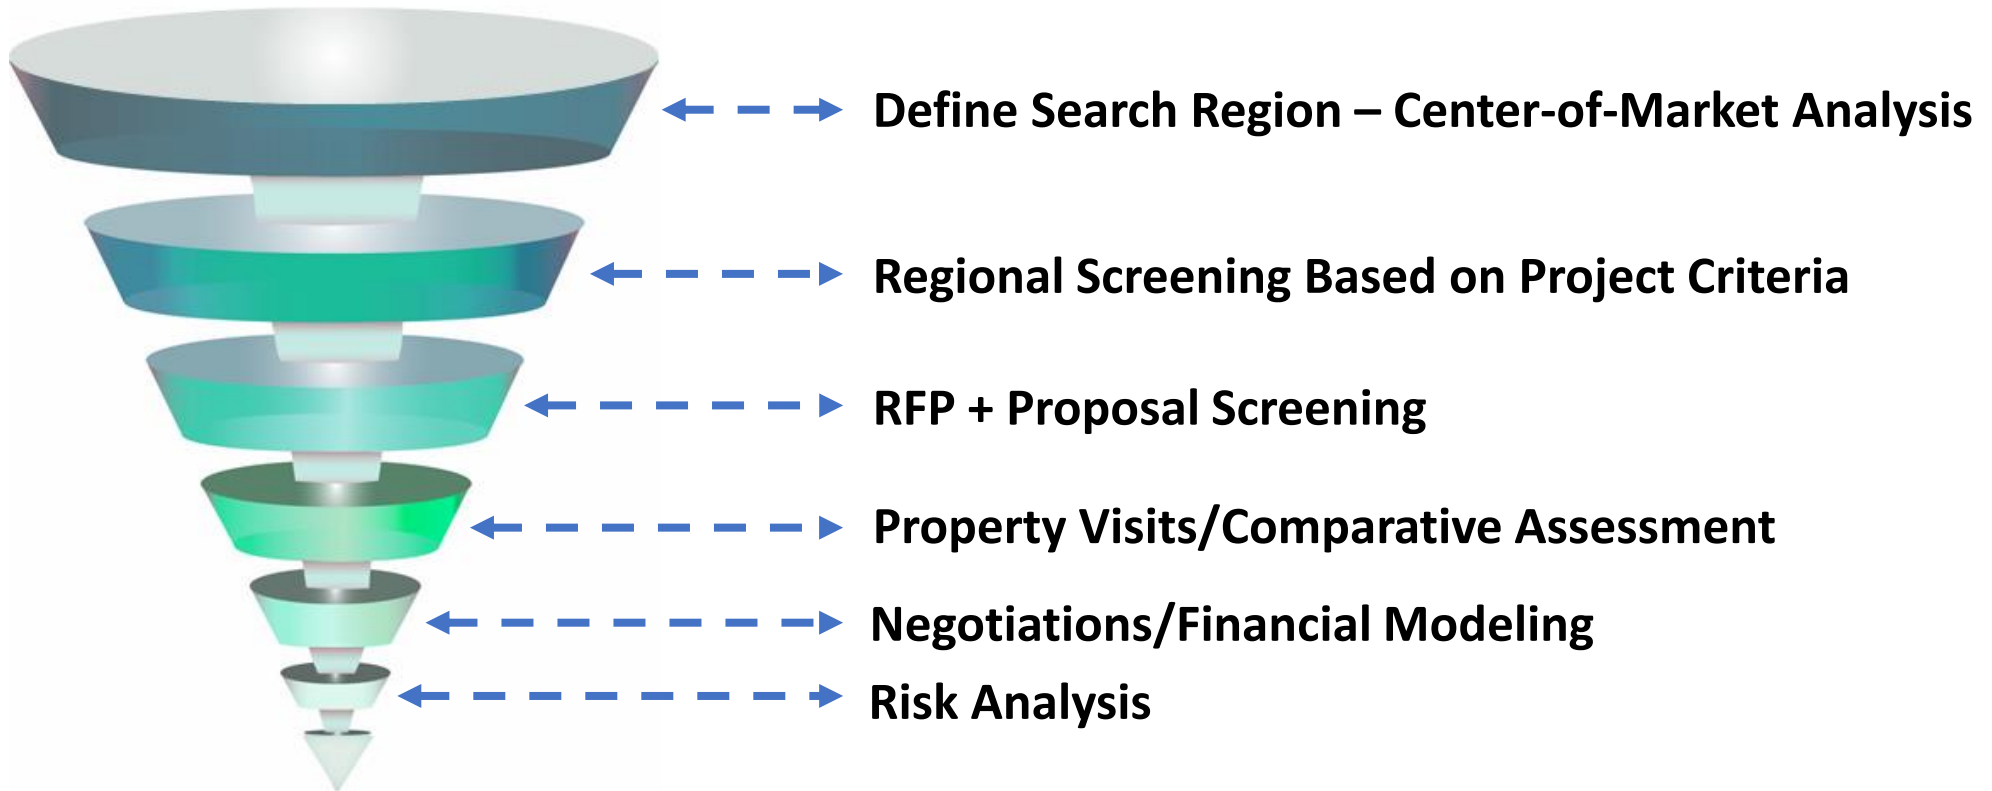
Define Search Region – Center-of-Market Analysis

Regional Screening Based on Project Criteria

RFP + Proposal Screening

Property Visits/Comparative Assessment

Negotiations/Financial Modeling

Risk Analysis